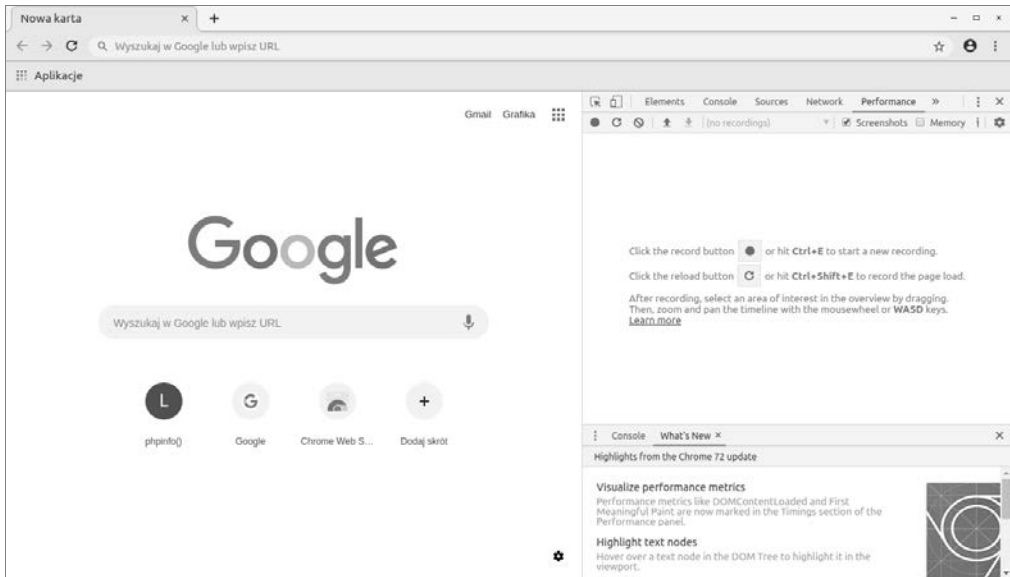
Nowa karta ×

Wyszukaj w Google lub wpisz URL

Aplikacje

Gmail Grafika

Google

Wyszukaj w Google lub wpisz URL

L
phpinfo()

G
Google

Chrome Web S...

+
Dodaj skrót

Elements Console Sources Network Performance »

(no recordings) Screenshots Memory

Click the record button or hit **Ctrl+E** to start a new recording.

Click the reload button or hit **Ctrl+Shift+E** to record the page load.

After recording, select an area of interest in the overview by dragging. Then, zoom and pan the timeline with the mousewheel or **WASD** keys. Learn more

Console What's New ×

Highlights from the Chrome 72 update

Visualize performance metrics
Performance metrics like DOMContentLoaded and First Meaningful Paint are now marked in the Timings section of the Performance panel.

Highlight text nodes
Hover over a text node in the DOM Tree to highlight it in the viewport.